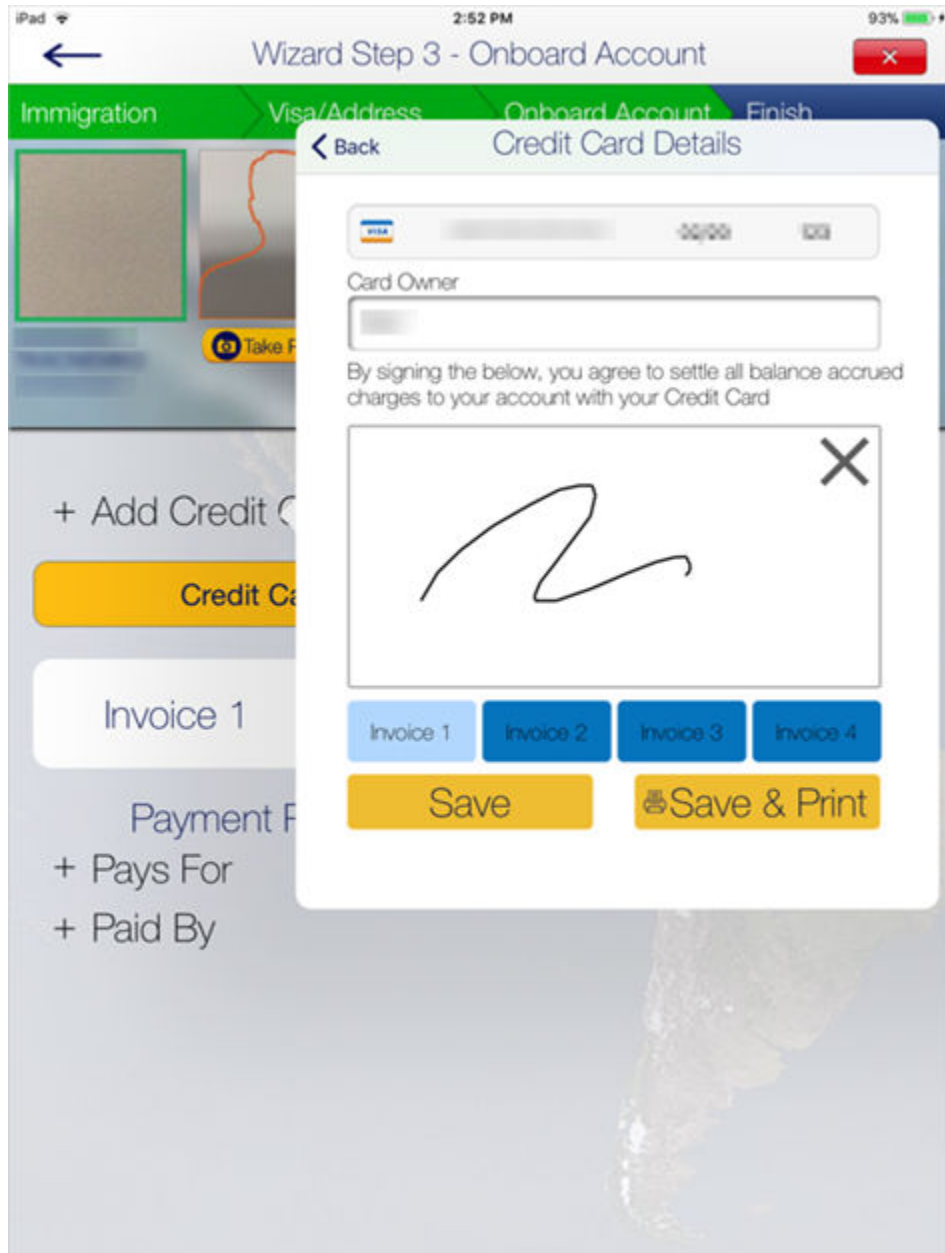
iPad 2:52 PM 93%

Wizard Step 3 - Onboard Account

Immigration | Visa/Address | Onboard Account | Finish

Take F

+ Add Credit C

Credit Ca

Invoice 1

Payment F

+ Pays For

+ Paid By

Back

Credit Card Details

VISA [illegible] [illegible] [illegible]

Card Owner

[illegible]

By signing the below, you agree to settle all balance accrued charges to your account with your Credit Card

Invoice 1 | Invoice 2 | Invoice 3 | Invoice 4

Save

Save & Print